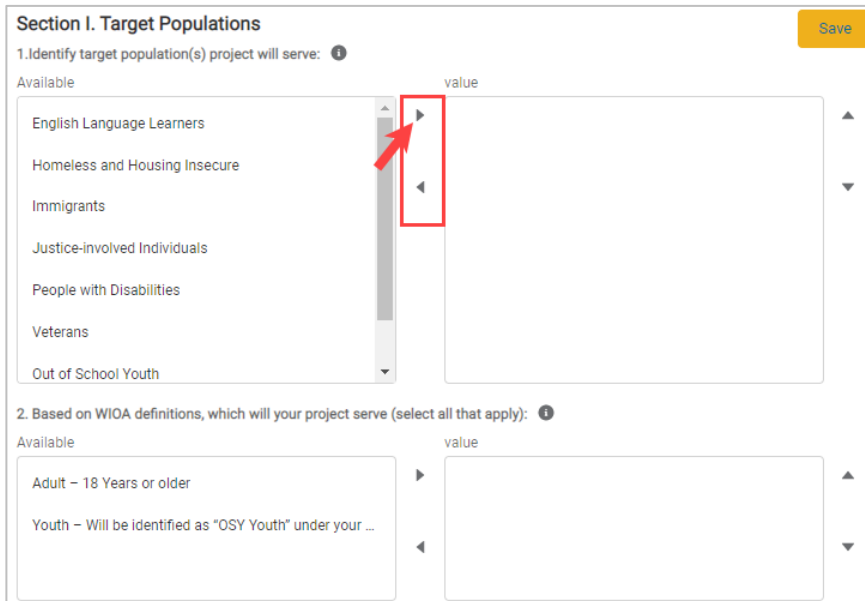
Section I. Target Populations

Save

1.Identify target population(s) project will serve:

Available

value

English Language Learners

Homeless and Housing Insecure

Immigrants

Justice-involved Individuals

People with Disabilities

Veterans

Out of School Youth

2. Based on WIOA definitions, which will your project serve (select all that apply):

Available

value

Adult – 18 Years or older

Youth – Will be identified as "OSY Youth" under your ...